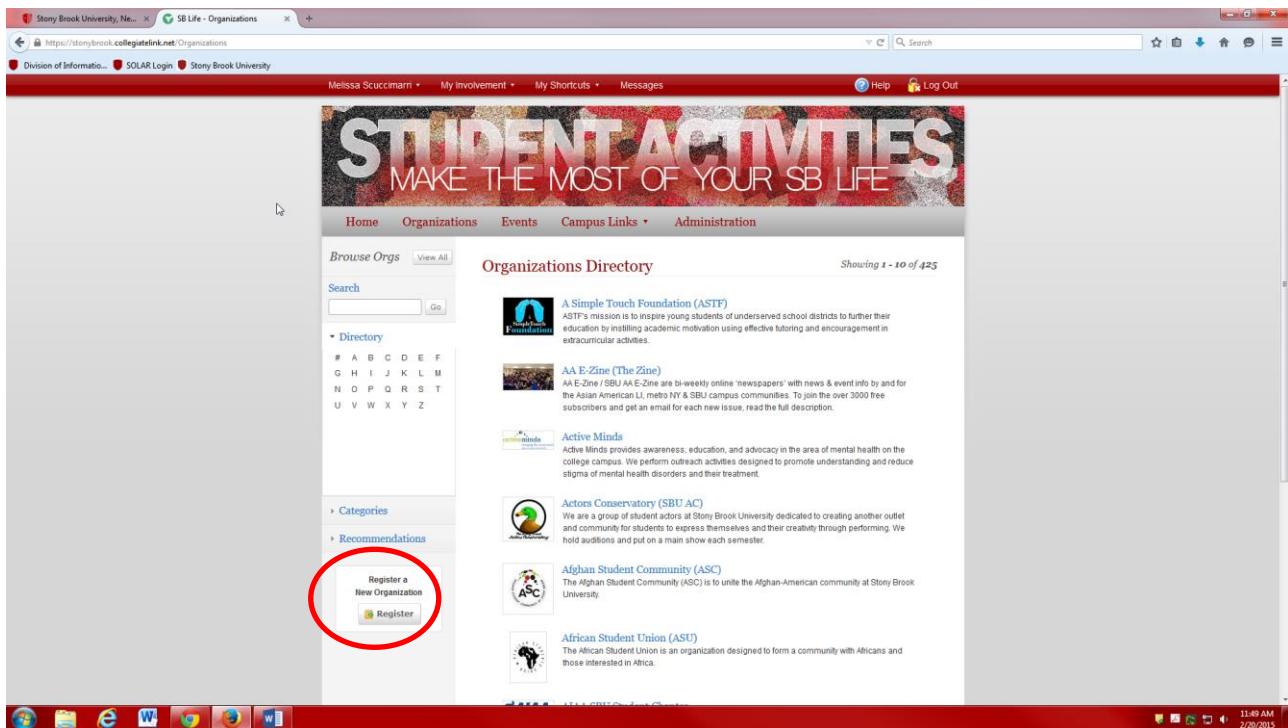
Stony Brook University, Ne... ×  SB Life - Organizations ×  +

https://stonybrook.collegiatelink.net/Organizations

Search

Division of Informatio...  SOLAR Login  Stony Brook University

Melissa Scuccimarri ▾  My Involvement ▾  My Shortcuts ▾  Messages  Help  Log Out

STUDENT ACTIVITIES
MAKE THE MOST OF YOUR SB LIFE

Home  Organizations  Events  Campus Links ▾  Administration

Browse Orgs  View All

Search

Go

▾ Directory

# A B C D E F
G H I J K L M
N O P Q R S T
U V W X Y Z

› Categories

› Recommendations

Register a New Organization

Register

Organizations Directory

Showing 1 - 10 of 425

A Simple Touch Foundation (ASTF)
ASTF's mission is to inspire young students of underserved school districts to further their education by instilling academic motivation using effective tutoring and encouragement in extracurricular activities.

AA E-Zine (The Zine)
AA E-Zine / SBU AA E-Zine are bi-weekly online 'newspapers' with news & event info by and for the Asian American LI, metro NY & SBU campus communities. To join the over 3000 free subscribers and get an email for each new issue, read the full description.

Active Minds
Active Minds provides awareness, education, and advocacy in the area of mental health on the college campus. We perform outreach activities designed to promote understanding and reduce stigma of mental health disorders and their treatment.

Actors Conservatory (SBU AC)
We are a group of student actors at Stony Brook University dedicated to creating another outlet and community for students to express themselves and their creativity through performing. We hold auditions and put on a main show each semester.

Afghan Student Community (ASC)
The Afghan Student Community (ASC) is to unite the Afghan-American community at Stony Brook University.

African Student Union (ASU)
The African Student Union is an organization designed to form a community with Africans and those interested in Africa.

11:49 AM
2/20/2015